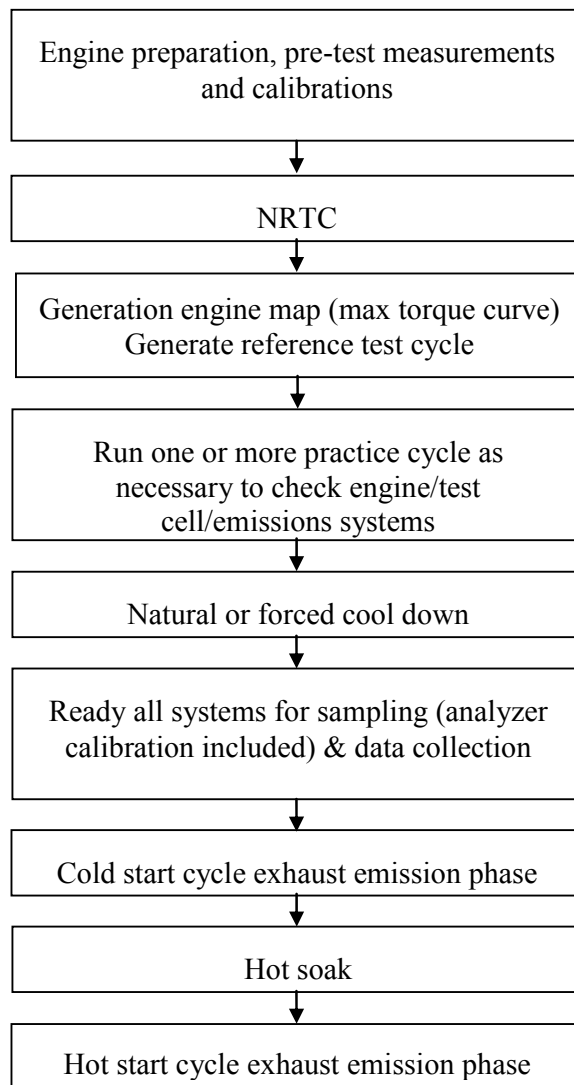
Engine preparation, pre-test measurements and calibrations

NRTC

Generation engine map (max torque curve)
Generate reference test cycle

Run one or more practice cycle as necessary to check engine/test cell/emissions systems

Natural or forced cool down

Ready all systems for sampling (analyzer calibration included) & data collection

Cold start cycle exhaust emission phase

Hot soak

Hot start cycle exhaust emission phase